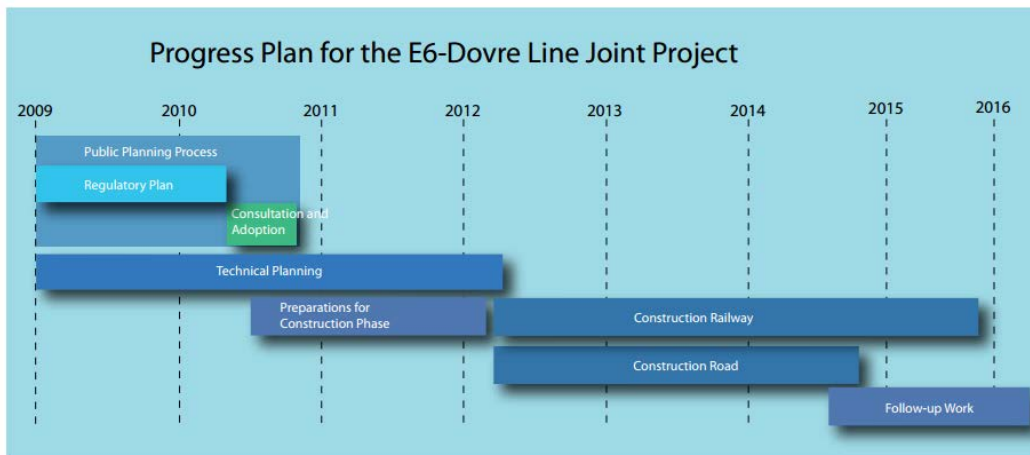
Progress Plan for the E6-Dovre Line Joint Project

2009
2010
2011
2012
2013
2014
2015
2016

Public Planning Process

Regulatory Plan

Consultation and Adoption

Technical Planning

Preparations for Construction Phase

Construction Railway

Construction Road

Follow-up Work